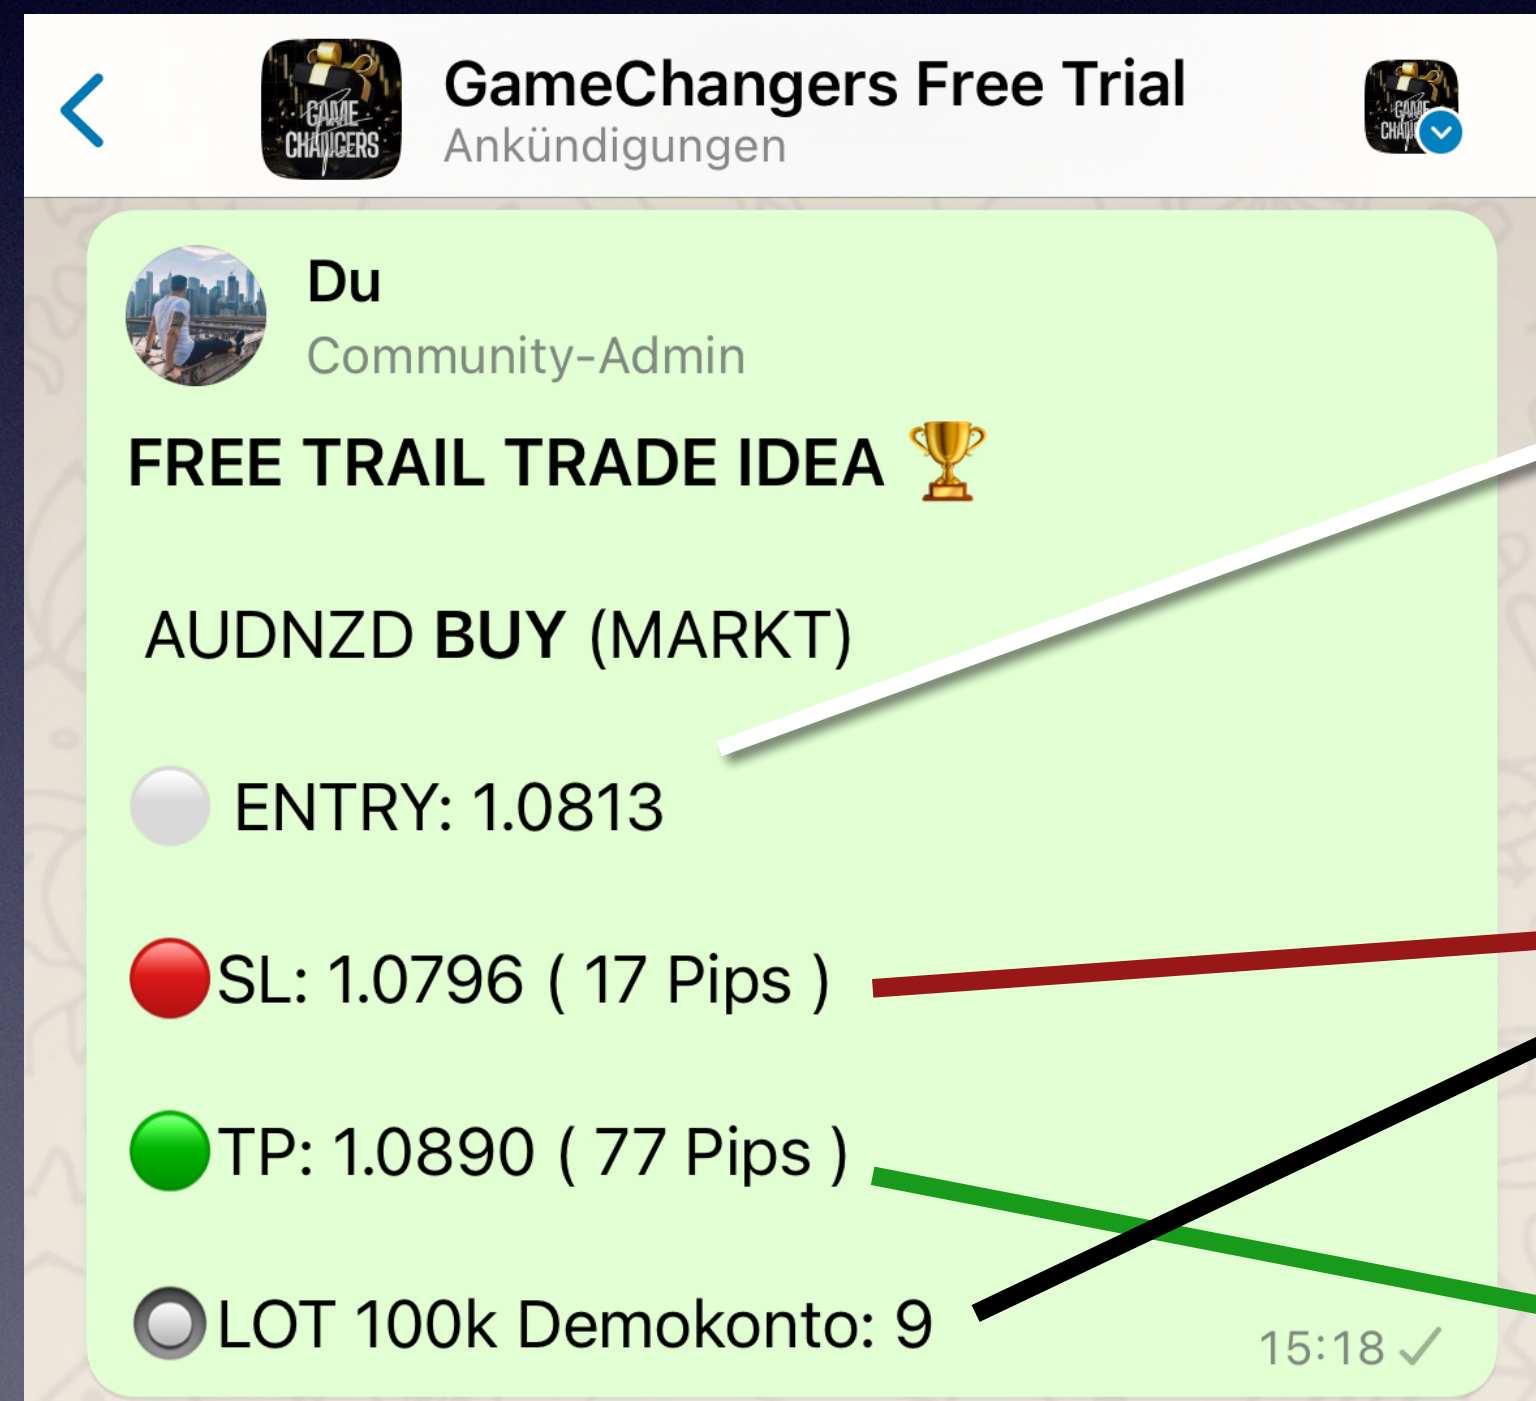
GameChangers Free Trial
Ankündigungen

Du
Community-Admin

FREE TRAIL TRADE IDEA 🏆

AUDNZD BUY (MARKT)

⚪ ENTRY: 1.0813

🔴SL: 1.0796 ( 17 Pips )

🟢TP: 1.0890 ( 77 Pips )

🔘LOT 100k Demokonto: 9

15:18 ✓